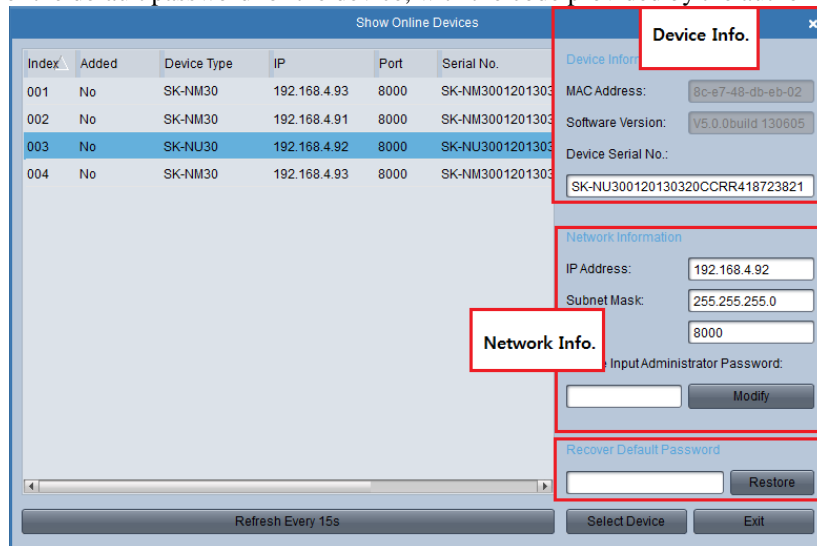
Show Online Devices

| Index | Added | Device Type | IP | Port | Serial No. |
|---|---|---|---|---|---|
| 001 | No | SK-NM30 | 192.168.4.93 | 8000 | SK-NM3001201303 |
| 002 | No | SK-NM30 | 192.168.4.91 | 8000 | SK-NM3001201303 |
| 003 | No | SK-NU30 | 192.168.4.92 | 8000 | SK-NU3001201303 |
| 004 | No | SK-NM30 | 192.168.4.93 | 8000 | SK-NM3001201303 |

Device Info.

Device Inform

MAC Address: 8c-e7-48-db-eb-02

Software Version: V5.0.0build 130605

Device Serial No.:

SK-NU300120130320CCRR418723821

Network Information

IP Address: 192.168.4.92

Subnet Mask: 255.255.255.0

8000

Network Info.

Input Administrator Password:

Modify

Recover Default Password

Restore

Refresh Every 15s

Select Device

Exit